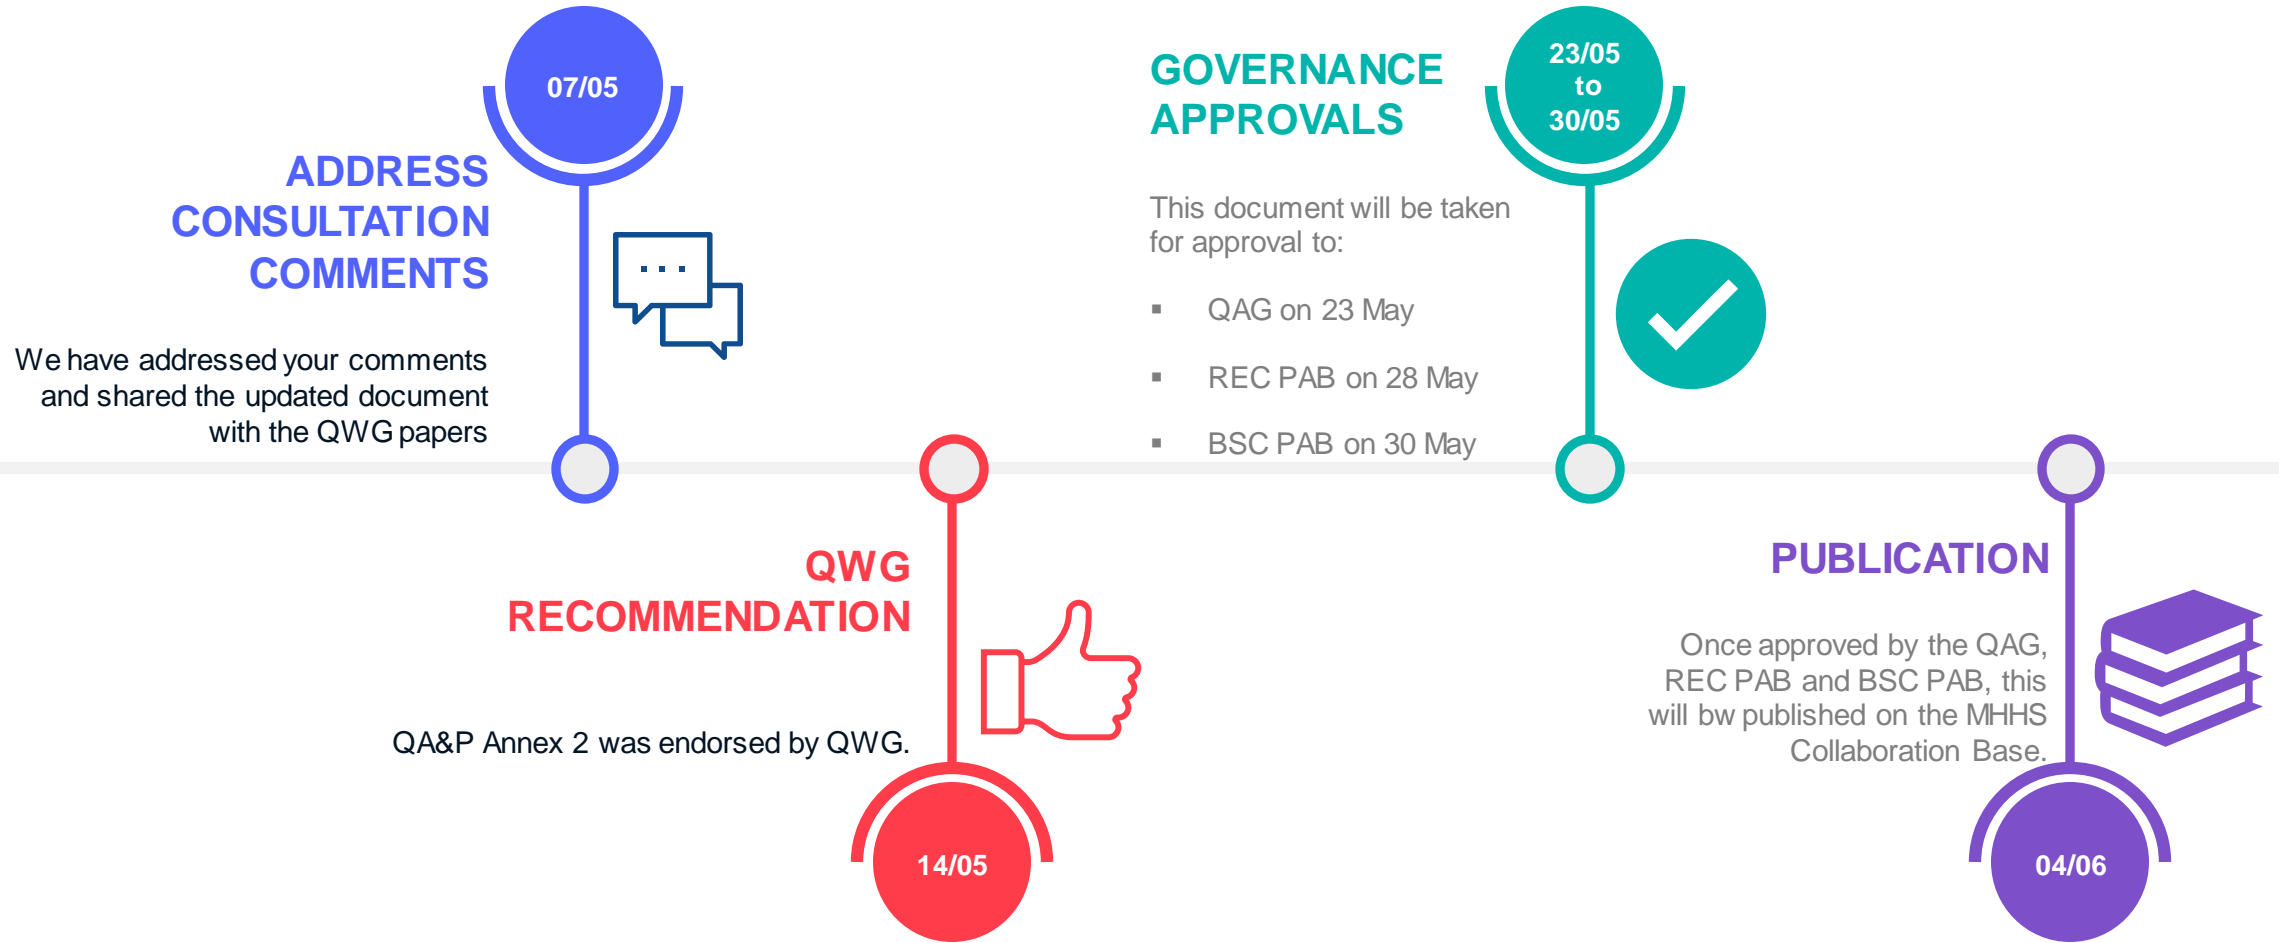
07/05

ADDRESS CONSULTATION COMMENTS

We have addressed your comments and shared the updated document with the QWG papers

GOVERNANCE APPROVALS

23/05 to 30/05

This document will be taken for approval to:

▪ QAG on 23 May

▪ REC PAB on 28 May

▪ BSC PAB on 30 May

QWG RECOMMENDATION

QA&P Annex 2 was endorsed by QWG.

14/05

PUBLICATION

Once approved by the QAG, REC PAB and BSC PAB, this will bw published on the MHHS Collaboration Base.

04/06